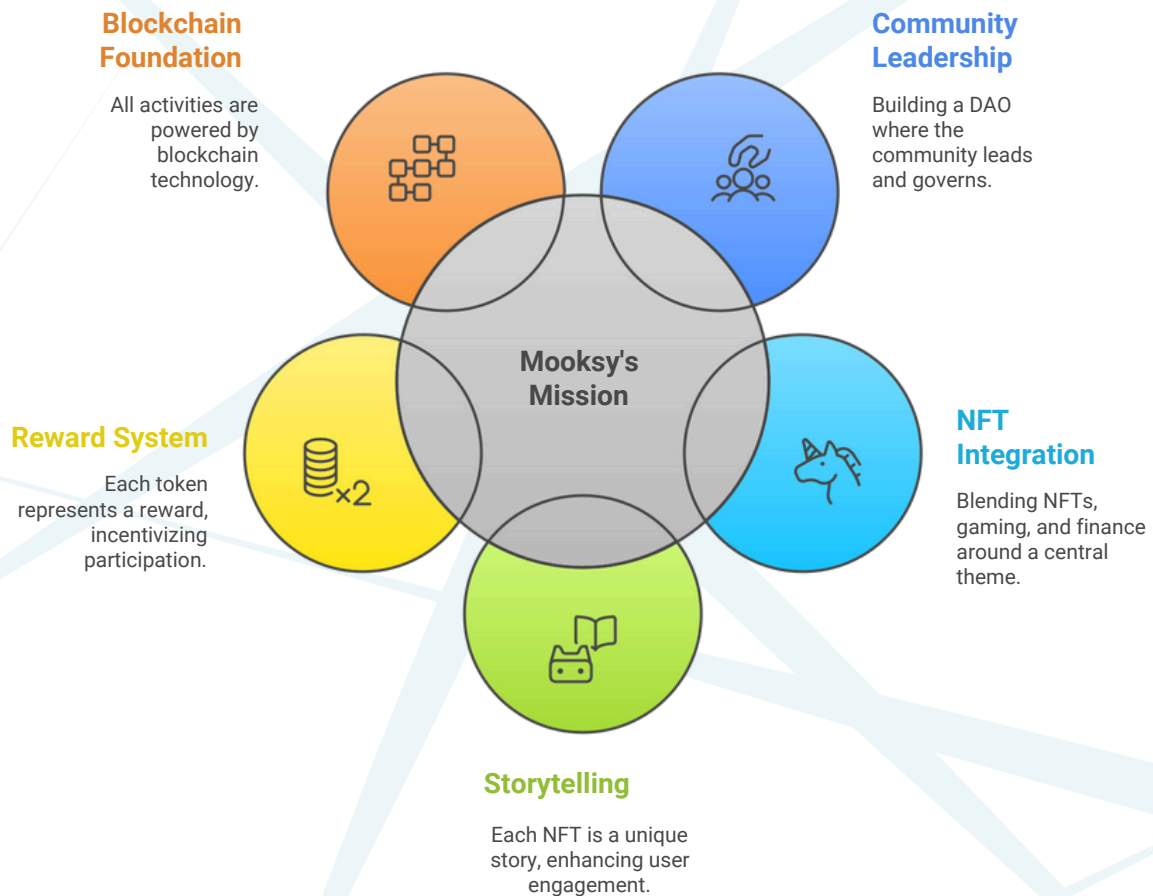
Blockchain Foundation

All activities are powered by blockchain technology.

Community Leadership

Building a DAO where the community leads and governs.

Mooksy's Mission

Reward System

Each token represents a reward, incentivizing participation.

×2

NFT Integration

Blending NFTs, gaming, and finance around a central theme.

Storytelling

Each NFT is a unique story, enhancing user engagement.